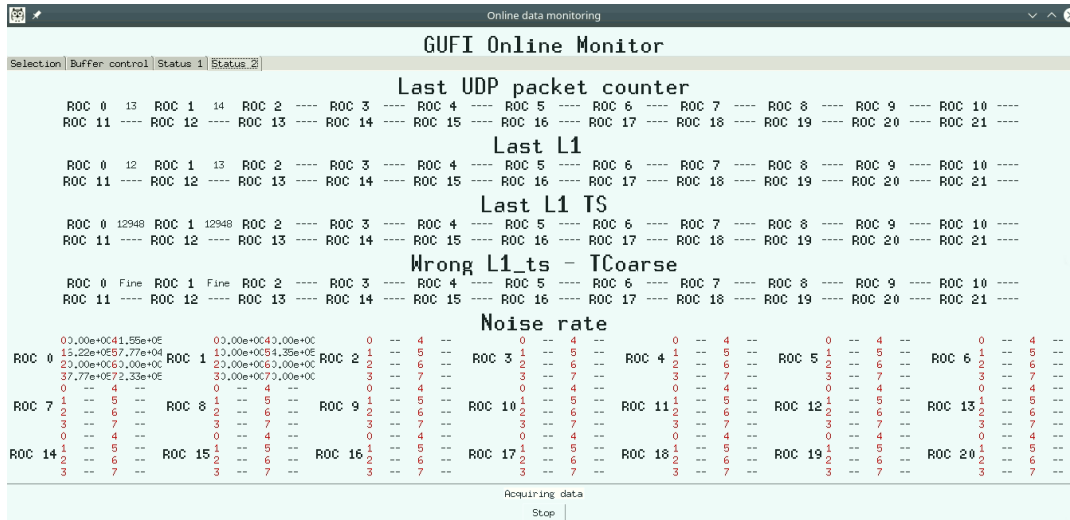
Online data monitoring

GUFI Online Monitor

Selection | Buffer control | Status 1 | Status 2

Last UDP packet counter

ROC 0 13 ROC 1 14 ROC 2 ---- ROC 3 ---- ROC 4 ---- ROC 5 ---- ROC 6 ---- ROC 7 ---- ROC 8 ---- ROC 9 ---- ROC 10 ----
ROC 11 ---- ROC 12 ---- ROC 13 ---- ROC 14 ---- ROC 15 ---- ROC 16 ---- ROC 17 ---- ROC 18 ---- ROC 19 ---- ROC 20 ---- ROC 21 ----

Last L1

ROC 0 12 ROC 1 13 ROC 2 ---- ROC 3 ---- ROC 4 ---- ROC 5 ---- ROC 6 ---- ROC 7 ---- ROC 8 ---- ROC 9 ---- ROC 10 ----
ROC 11 ---- ROC 12 ---- ROC 13 ---- ROC 14 ---- ROC 15 ---- ROC 16 ---- ROC 17 ---- ROC 18 ---- ROC 19 ---- ROC 20 ---- ROC 21 ----

Last L1 TS

ROC 0 12948 ROC 1 12948 ROC 2 ---- ROC 3 ---- ROC 4 ---- ROC 5 ---- ROC 6 ---- ROC 7 ---- ROC 8 ---- ROC 9 ---- ROC 10 ----
ROC 11 ---- ROC 12 ---- ROC 13 ---- ROC 14 ---- ROC 15 ---- ROC 16 ---- ROC 17 ---- ROC 18 ---- ROC 19 ---- ROC 20 ---- ROC 21 ----

Wrong L1_ts - TCoarse

ROC 0 Fine ROC 1 Fine ROC 2 ---- ROC 3 ---- ROC 4 ---- ROC 5 ---- ROC 6 ---- ROC 7 ---- ROC 8 ---- ROC 9 ---- ROC 10 ----
ROC 11 ---- ROC 12 ---- ROC 13 ---- ROC 14 ---- ROC 15 ---- ROC 16 ---- ROC 17 ---- ROC 18 ---- ROC 19 ---- ROC 20 ---- ROC 21 ----

Noise rate

ROC 0
0 0.00e+00 4 1.55e+05
1 5.22e+05 5 7.77e+04
2 0.00e+00 6 0.00e+00
3 7.77e+05 7 2.33e+05

ROC 1
0 0.00e+00 4 0.00e+00
1 0.00e+00 5 4.35e+05
2 0.00e+00 6 0.00e+00
3 0.00e+00 7 0.00e+00

ROC 2
0 -- 4 --
1 -- 5 --
2 -- 6 --
3 -- 7 --

ROC 3
0 -- 4 --
1 -- 5 --
2 -- 6 --
3 -- 7 --

ROC 4
0 -- 4 --
1 -- 5 --
2 -- 6 --
3 -- 7 --

ROC 5
0 -- 4 --
1 -- 5 --
2 -- 6 --
3 -- 7 --

ROC 6
0 -- 4 --
1 -- 5 --
2 -- 6 --
3 -- 7 --

ROC 7
0 -- 4 --
1 -- 5 --
2 -- 6 --
3 -- 7 --

ROC 8
0 -- 4 --
1 -- 5 --
2 -- 6 --
3 -- 7 --

ROC 9
0 -- 4 --
1 -- 5 --
2 -- 6 --
3 -- 7 --

ROC 10
0 -- 4 --
1 -- 5 --
2 -- 6 --
3 -- 7 --

ROC 11
0 -- 4 --
1 -- 5 --
2 -- 6 --
3 -- 7 --

ROC 12
0 -- 4 --
1 -- 5 --
2 -- 6 --
3 -- 7 --

ROC 13
0 -- 4 --
1 -- 5 --
2 -- 6 --
3 -- 7 --

ROC 14
0 -- 4 --
1 -- 5 --
2 -- 6 --
3 -- 7 --

ROC 15
0 -- 4 --
1 -- 5 --
2 -- 6 --
3 -- 7 --

ROC 16
0 -- 4 --
1 -- 5 --
2 -- 6 --
3 -- 7 --

ROC 17
0 -- 4 --
1 -- 5 --
2 -- 6 --
3 -- 7 --

ROC 18
0 -- 4 --
1 -- 5 --
2 -- 6 --
3 -- 7 --

ROC 19
0 -- 4 --
1 -- 5 --
2 -- 6 --
3 -- 7 --

ROC 20
0 -- 4 --
1 -- 5 --
2 -- 6 --
3 -- 7 --

Acquiring data

Stop